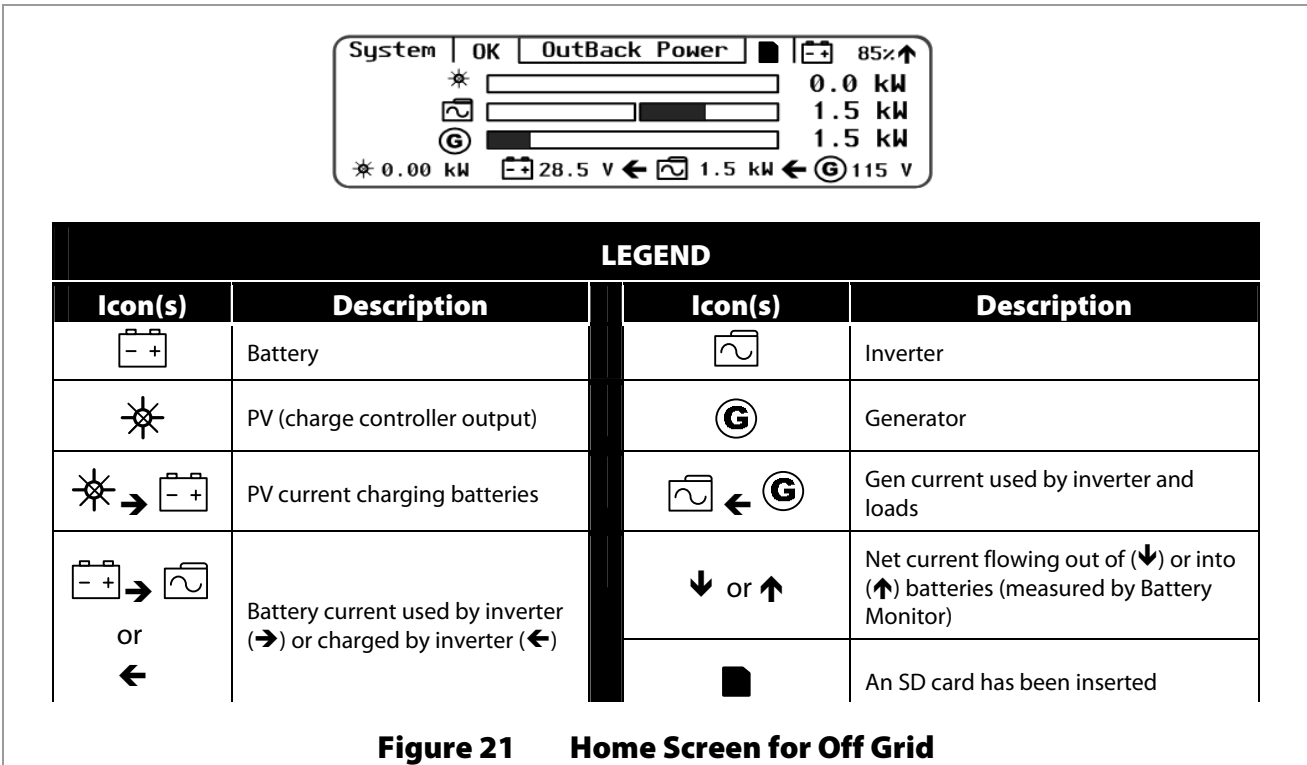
System | OK | OutBack Power | | 85%↑
0.0 kW
1.5 kW
1.5 kW
0.00 kW 28.5 V ← 1.5 kW ← 115 V

| LEGEND | | | |
|---|---|---|---|
| Icon(s) | Description | Icon(s) | Description |
| | Battery | | Inverter |
| | PV (charge controller output) | | Generator |
| → | PV current charging batteries | ← | Gen current used by inverter and loads |
| → or ← | Battery current used by inverter (→) or charged by inverter (←) | ↓ or ↑ | Net current flowing out of (↓) or into (↑) batteries (measured by Battery Monitor) |
| | | | An SD card has been inserted |

Figure 21 Home Screen for Off Grid